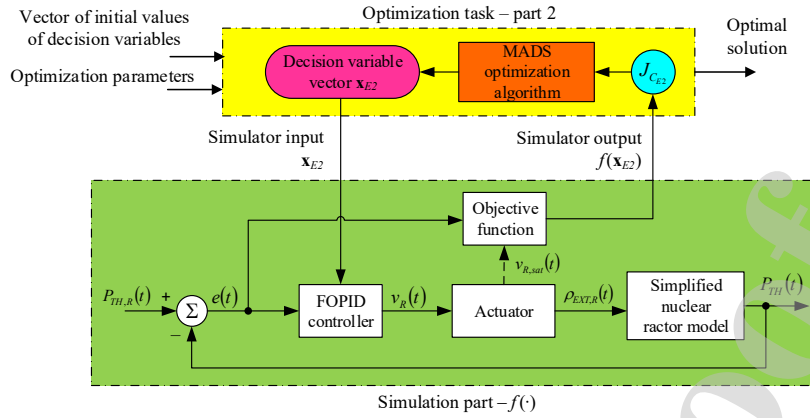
Vector of initial values of decision variables

Optimization parameters

Optimization task – part 2

Decision variable vector $\mathbf{x}_{E2}$

MADS optimization algorithm

$J_{C_{E2}}$

Optimal solution

Simulator input $\mathbf{x}_{E2}$

Simulator output $f(\mathbf{x}_{E2})$

Objective function

$v_{R,sat}(t)$

$P_{TH,R}(t)$

+

$\Sigma$

−

$e(t)$

FOPID controller

$v_R(t)$

Actuator

$\rho_{EXT,R}(t)$

Simplified nuclear ractor model

$P_{TH}(t)$

Simulation part – $f(\cdot)$